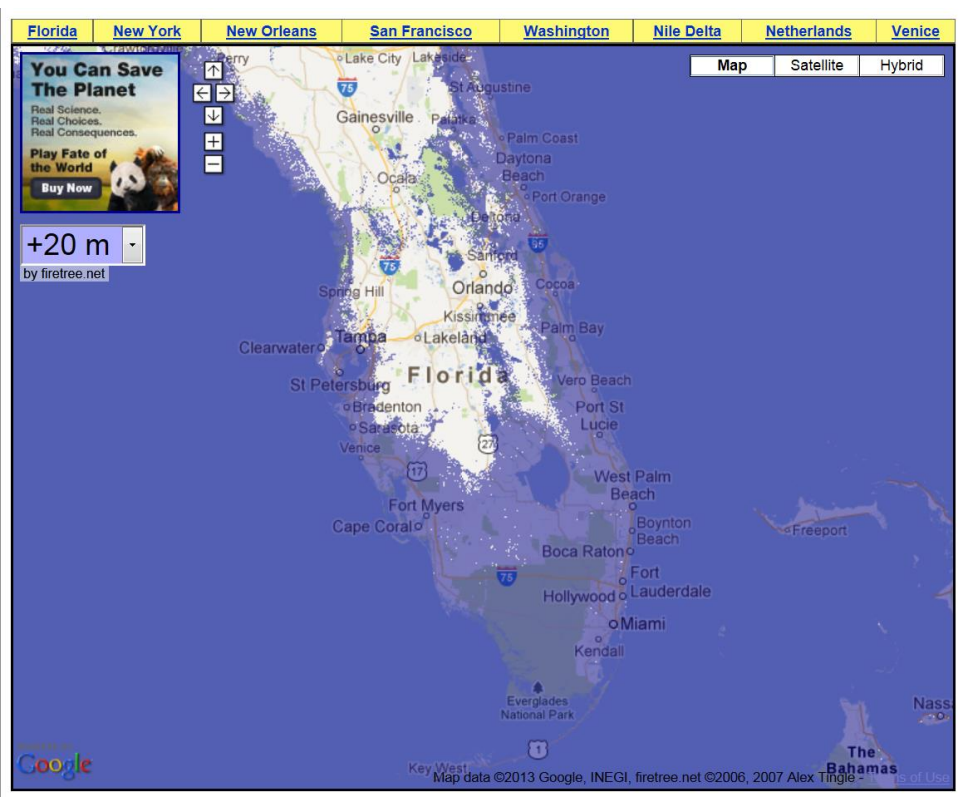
| Florida | New York | New Orleans | San Francisco | Washington | Nile Delta | Netherlands | Venice |
|---|---|---|---|---|---|---|---|

You Can Save The Planet
Real Science. Real Choices. Real Consequences.
Play Fate of the World
Buy Now

+20 m
by firetree.net

Map | Satellite | Hybrid

Crawfordville
Perry
Lake City
Lakeside
75
St Augustine
Gainesville
Palatka
Palm Coast
Daytona Beach
Ocala
Port Orange
Deltona
95
Sanford
75
Spring Hill
Orlando
Cocoa
Kissimmee
Palm Bay
Clearwater
Tampa
Lakeland
St Petersburg
Florida
Vero Beach
Bradenton
Port St Lucie
Sarasota
Venice
27
17
West Palm Beach
Fort Myers
Cape Coral
Boynton Beach
Freeport
Boca Raton
75
Fort Lauderdale
Hollywood
Miami
Kendall
Everglades National Park
1
The Bahamas
Nass
Key West
Google
Map data ©2013 Google, INEGI, firetree.net ©2006, 2007 Alex Tingle - Terms of Use